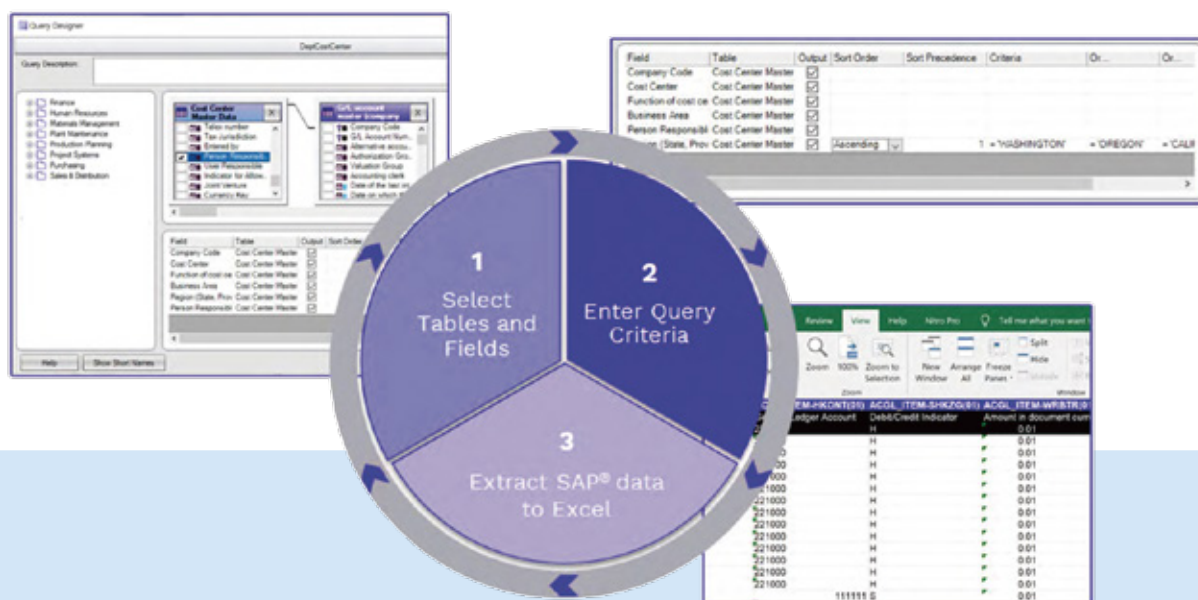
Query Designer

DeptCostCenter

Query Description:

Finance
Human Resources
Materials Management
Plant Maintenance
Production Planning
Project Systems
Purchasing
Sales & Distribution

Cost Center Master Data
Tables number
Tax Jurisdiction
Entered by
Person Responsib...
User Responsible
Indicator for Allow...
Joint Venture
Currency Key

G/L account master (company
Company Code
G/L Account Num...
Alternative accou...
Authorization Gro...
Valuation Group
Accounting clerk
Date of the last int...
Date on which th...

| Field | Table | Output | Sort Order |
|---|---|---|---|
| Company Code | Cost Center Master | ☑ | |
| Cost Center | Cost Center Master | ☑ | |
| Function of cost ce | Cost Center Master | ☑ | |
| Business Area | Cost Center Master | ☑ | |
| Region (State, Prov | Cost Center Master | ☑ | |
| Person Responsib | Cost Center Master | ☑ | |

Help | Show Short Names

| Field | Table | Output | Sort Order | Sort Precedence | Criteria | Or... | Or... |
|---|---|---|---|---|---|---|---|
| Company Code | Cost Center Master | ☑ | | | | | |
| Cost Center | Cost Center Master | ☑ | | | | | |
| Function of cost ce | Cost Center Master | ☑ | | | | | |
| Business Area | Cost Center Master | ☑ | | | | | |
| Person Responsib | Cost Center Master | ☑ | | | | | |
| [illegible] (State, Prov | Cost Center Master | ☑ | Ascending | 1 | = 'WASHINGTON' | = 'OREGON' | = 'CALI |

1
Select Tables and Fields

2
Enter Query Criteria

3
Extract SAP® data to Excel

Review View Help Nitro Pro Tell me what you want t

Zoom 100% Zoom to Selection New Window Arrange All Freeze Panes Split Hide Unhide
Zoom Window

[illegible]TEM-HKONT(01) ACGL_ITEM-SHKZG(01) ACGL_ITEM-WRBTR(0
Ledger Account Debit/Credit Indicator Amount in document curr
H 0.01
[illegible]000 H 0.01
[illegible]000 H 0.01
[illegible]000 H 0.01
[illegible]000 H 0.01
221000 H 0.01
221000 H 0.01
221000 H 0.01
221000 H 0.01
221000 H 0.01
221000 H 0.01
221000 H 0.01
221000 H 0.01
221000 H 0.01
111111 S 0.01